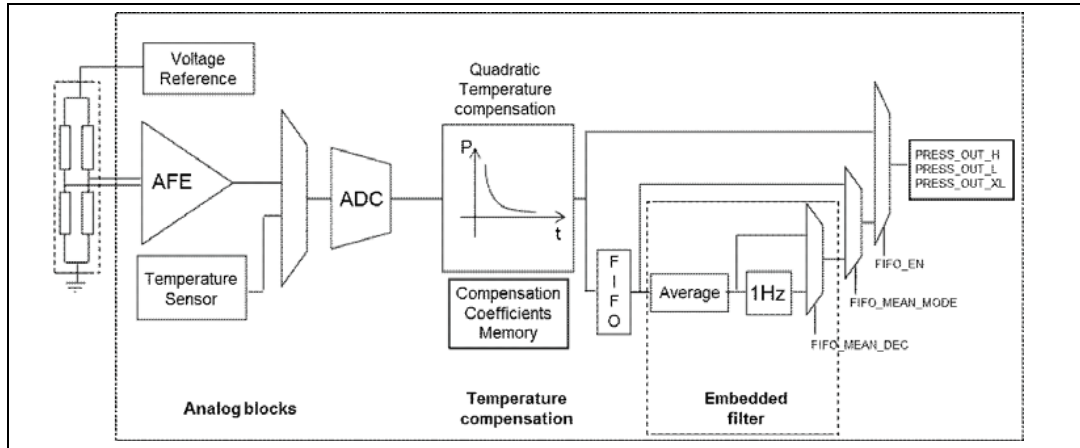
Voltage Reference

AFE

Temperature Sensor

ADC

Quadratic Temperature compensation

P

t

Compensation Coefficients Memory

F I F O

Average

1Hz

PRESS_OUT_H
PRESS_OUT_L
PRESS_OUT_XL

FIFO_EN

FIFO_MEAN_MODE

FIFO_MEAN_DEC

Analog blocks

Temperature compensation

Embedded filter